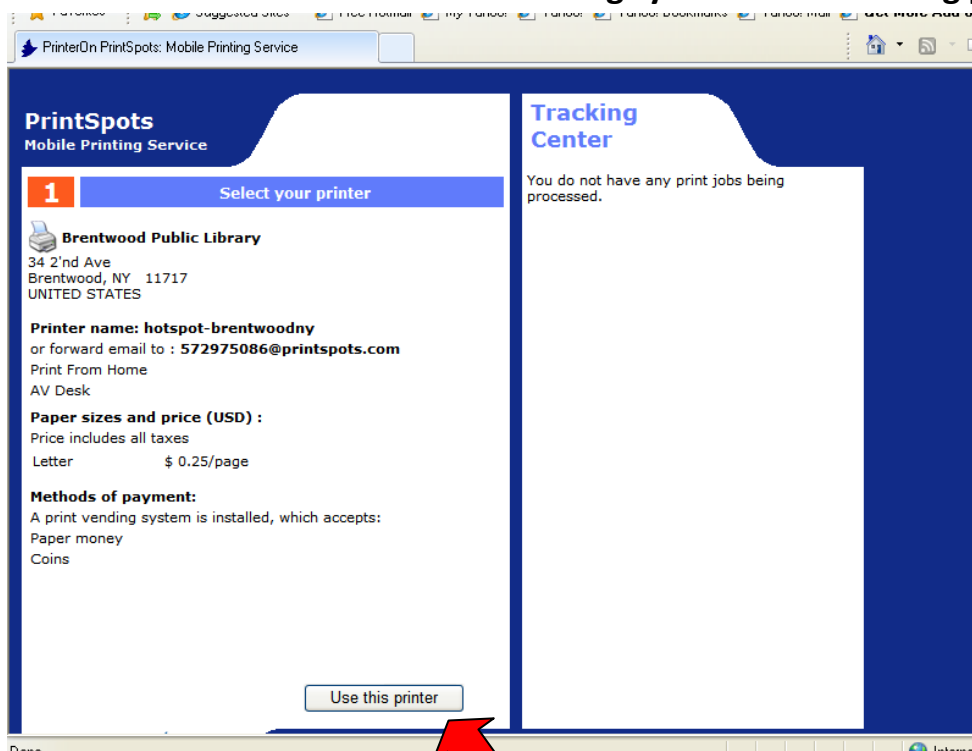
PrinterOn PrintSpots: Mobile Printing Service

PrintSpots
Mobile Printing Service

1 Select your printer

Brentwood Public Library
34 2'nd Ave
Brentwood, NY 11717
UNITED STATES

Printer name: hotspot-brentwoodny
or forward email to : 572975086@printspots.com
Print From Home
AV Desk

Paper sizes and price (USD) :
Price includes all taxes

| Letter | $ 0.25/page |
|---|---|

Methods of payment:
A print vending system is installed, which accepts:
Paper money
Coins

Use this printer

Tracking Center

You do not have any print jobs being processed.